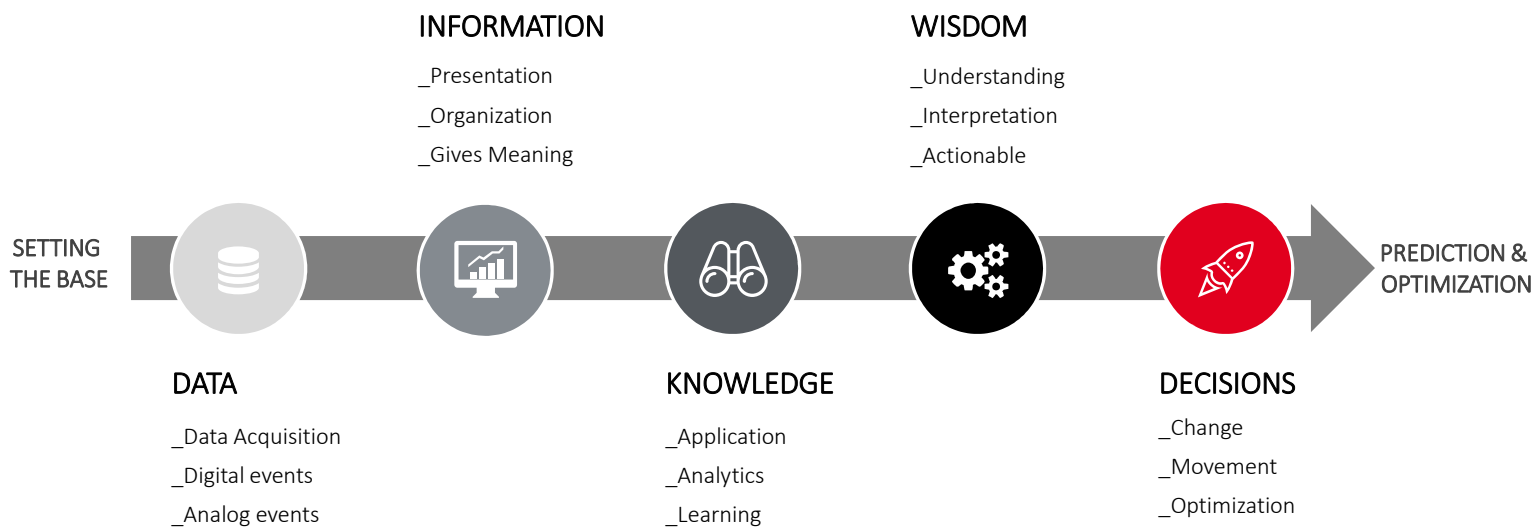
INFORMATION
_Presentation
_Organization
_Gives Meaning

WISDOM
_Understanding
_Interpretation
_Actionable

SETTING THE BASE

PREDICTION & OPTIMIZATION

DATA
_Data Acquisition
_Digital events
_Analog events

KNOWLEDGE
_Application
_Analytics
_Learning

DECISIONS
_Change
_Movement
_Optimization